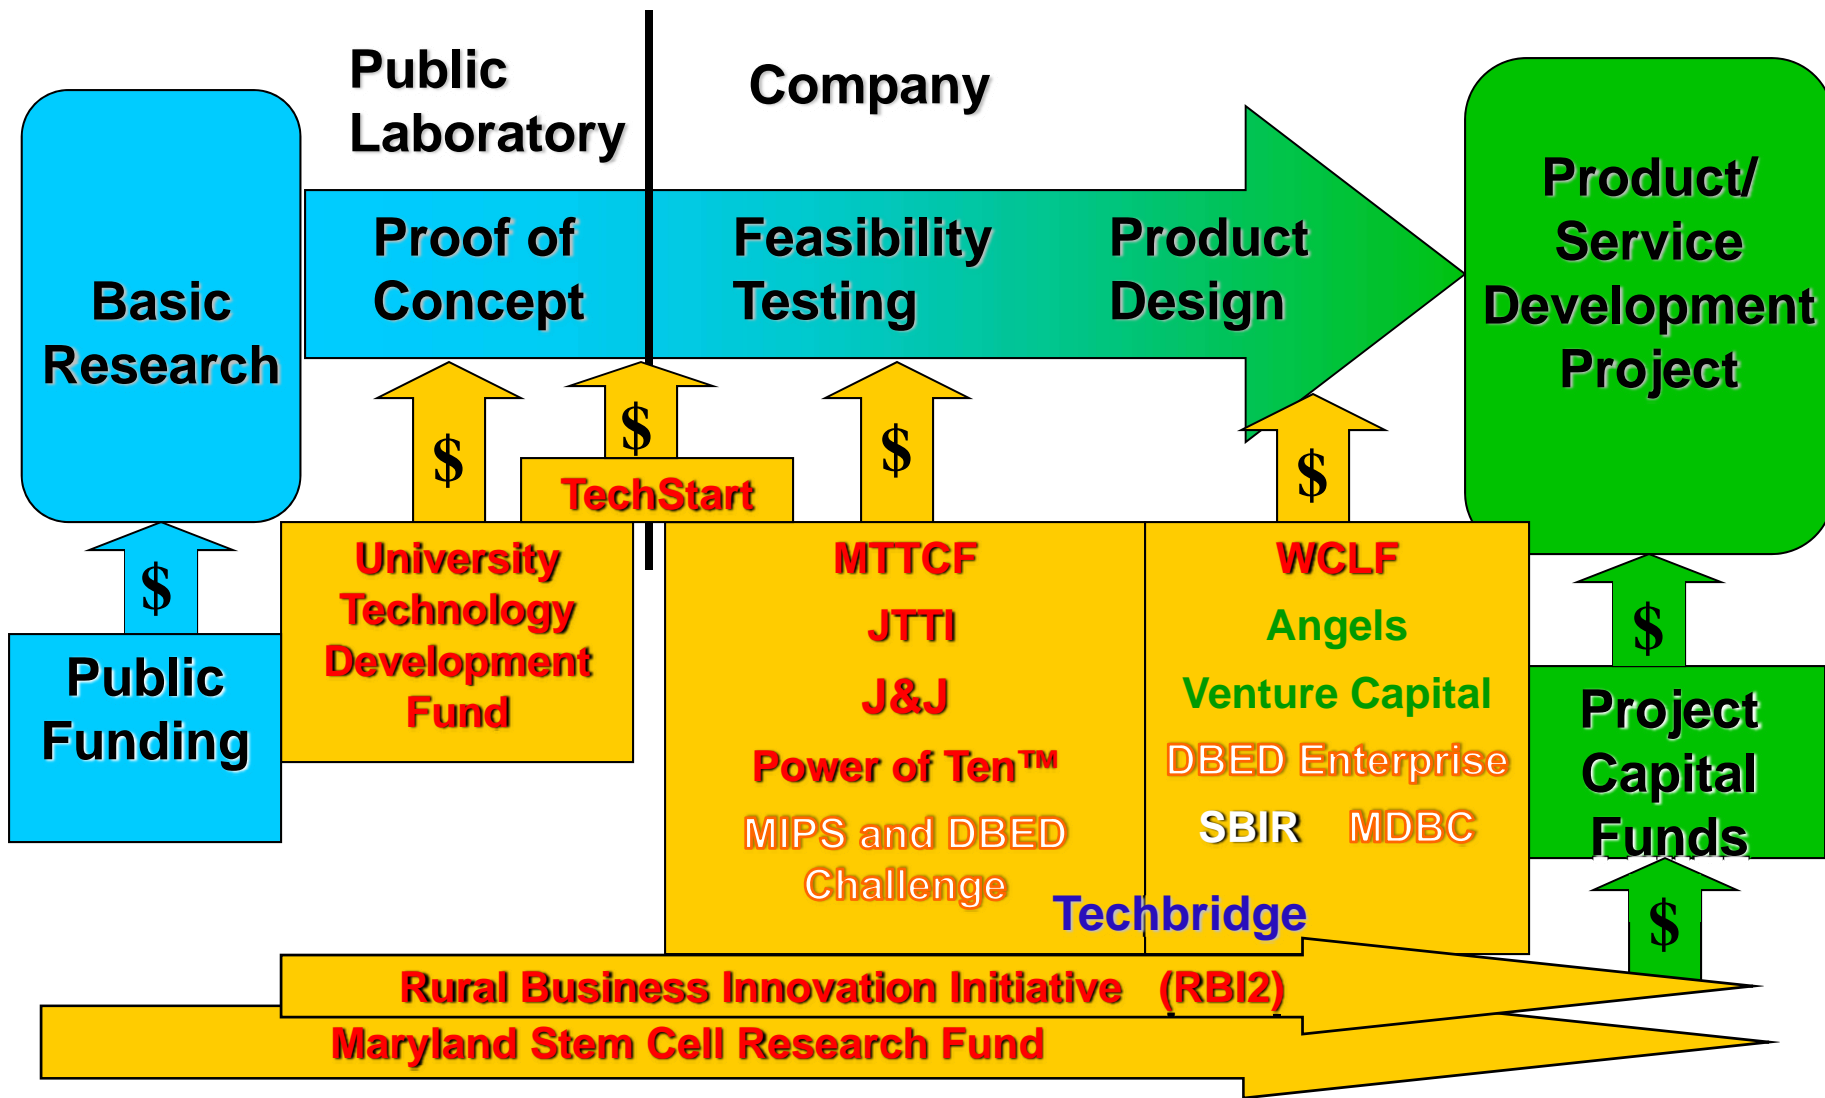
Public Laboratory

Company

Basic Research

Proof of Concept

Feasibility Testing

Product Design

Product/ Service Development Project

$

$

$

$

$

TechStart

Public Funding

University Technology Development Fund

MTTCF

JTTI

J&J

Power of Ten™

MIPS and DBED Challenge

WCLF

Angels

Venture Capital

DBED Enterprise

SBIR MDBC

$

Project Capital Funds

$

Techbridge

Rural Business Innovation Initiative (RBI2)

Maryland Stem Cell Research Fund